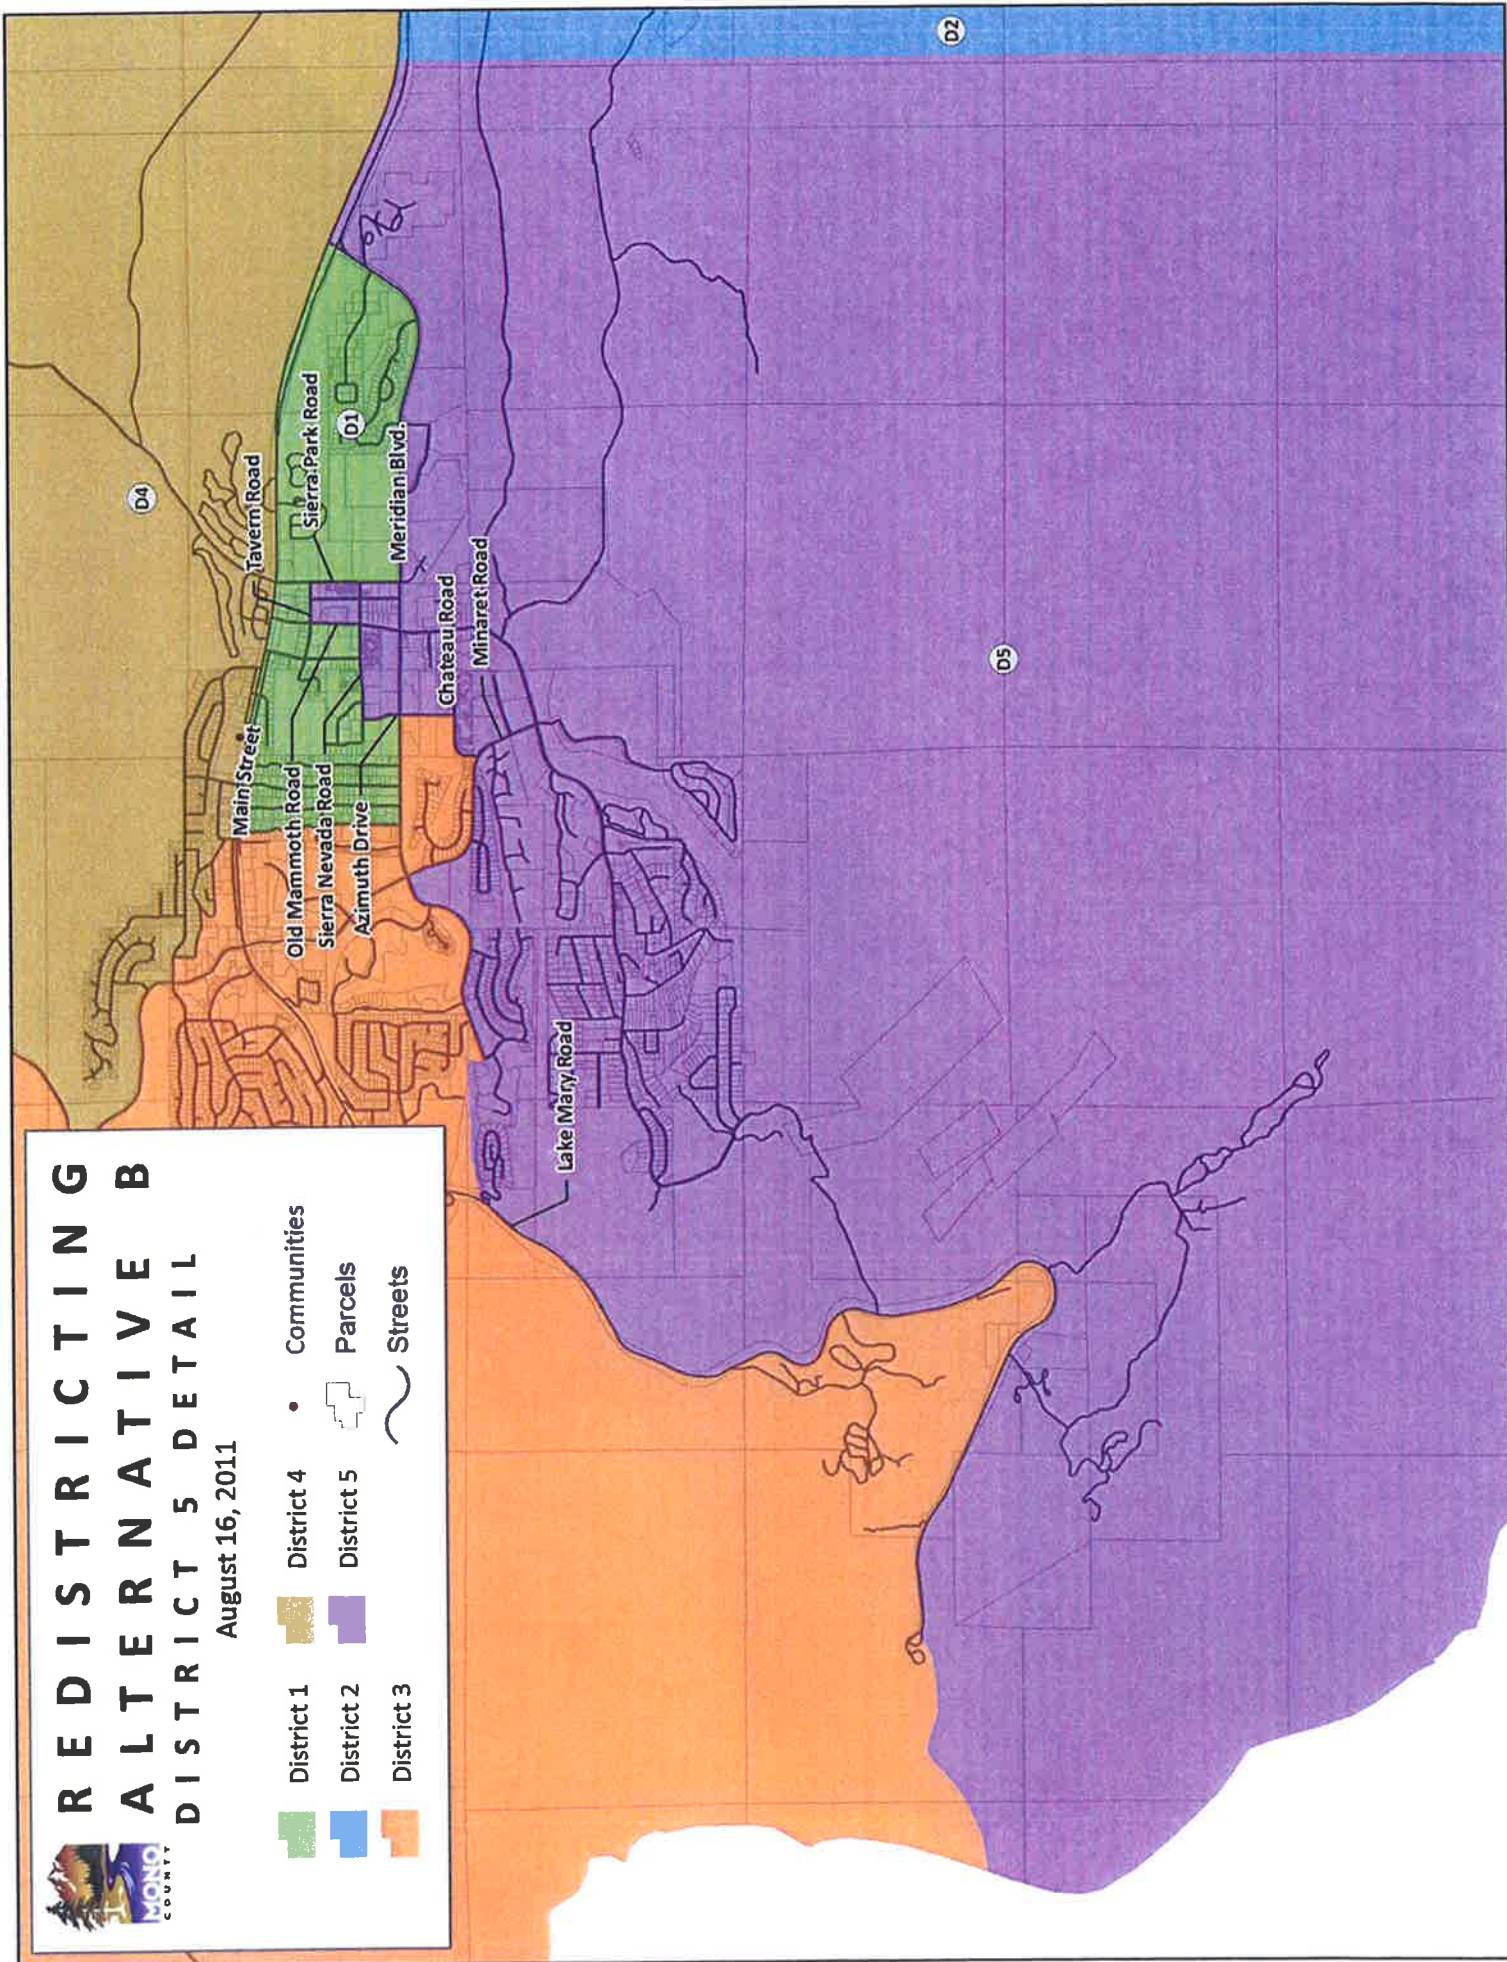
MONO COUNTY

REDISTRICTING
ALTERNATIVE B
DISTRICT 5 DETAIL
August 16, 2011

District 1
District 2
District 3
District 4
District 5
Communities
Parcels
Streets

D2
D4
D1
D5

Tavern Road
Sierra Park Road
Meridian Blvd.
Chateau Road
Minaret Road
Main Street
Old Mammoth Road
Sierra Nevada Road
Azimuth Drive
Lake Mary Road